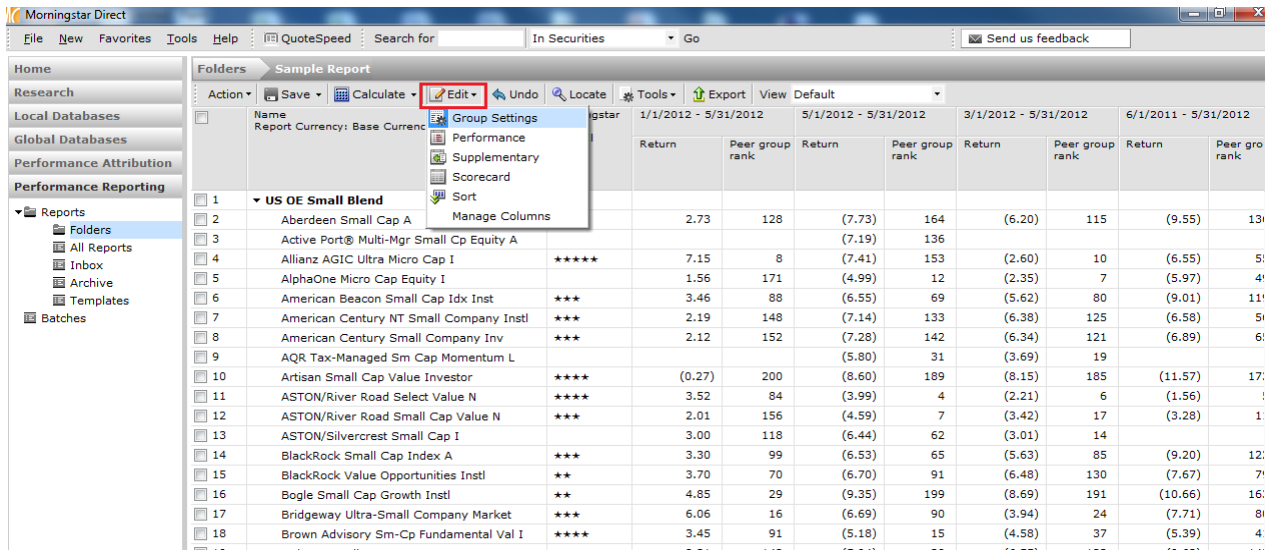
Morningstar Direct

File New Favorites Tools Help QuoteSpeed Search for In Securities Go Send us feedback

Home
Research
Local Databases
Global Databases
Performance Attribution
Performance Reporting

Reports
Folders
All Reports
Inbox
Archive
Templates
Batches

Folders Sample Report

Action Save Calculate Edit Undo Locate Tools Export View Default

Group Settings
Performance
Supplementary
Scorecard
Sort
Manage Columns

| | Name Report Currency: Base Currenc | Morningstar | 1/1/2012 - 5/31/2012 Return | Peer group rank | 5/1/2012 - 5/31/2012 Return | Peer group rank | 3/1/2012 - 5/31/2012 Return | Peer group rank | 6/1/2011 - 5/31/2012 Return | Peer group rank |
|---|---|---|---|---|---|---|---|---|---|---|
| 1 | US OE Small Blend | | | | | | | | | |
| 2 | Aberdeen Small Cap A | | 2.73 | 128 | (7.73) | 164 | (6.20) | 115 | (9.55) | 13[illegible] |
| 3 | Active Port® Multi-Mgr Small Cp Equity A | | | | (7.19) | 136 | | | | |
| 4 | Allianz AGIC Ultra Micro Cap I | ★★★★★ | 7.15 | 8 | (7.41) | 153 | (2.60) | 10 | (6.55) | 5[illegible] |
| 5 | AlphaOne Micro Cap Equity I | | 1.56 | 171 | (4.99) | 12 | (2.35) | 7 | (5.97) | 4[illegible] |
| 6 | American Beacon Small Cap Idx Inst | ★★★ | 3.46 | 88 | (6.55) | 69 | (5.62) | 80 | (9.01) | 11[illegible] |
| 7 | American Century NT Small Company Instl | ★★★ | 2.19 | 148 | (7.14) | 133 | (6.38) | 125 | (6.58) | 5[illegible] |
| 8 | American Century Small Company Inv | ★★★ | 2.12 | 152 | (7.28) | 142 | (6.34) | 121 | (6.89) | 6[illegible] |
| 9 | AQR Tax-Managed Sm Cap Momentum L | | | | (5.80) | 31 | (3.69) | 19 | | |
| 10 | Artisan Small Cap Value Investor | ★★★★ | (0.27) | 200 | (8.60) | 189 | (8.15) | 185 | (11.57) | 17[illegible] |
| 11 | ASTON/River Road Select Value N | ★★★★ | 3.52 | 84 | (3.99) | 4 | (2.21) | 6 | (1.56) | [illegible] |
| 12 | ASTON/River Road Small Cap Value N | ★★★ | 2.01 | 156 | (4.59) | 7 | (3.42) | 17 | (3.28) | 1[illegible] |
| 13 | ASTON/Silvercrest Small Cap I | | 3.00 | 118 | (6.44) | 62 | (3.01) | 14 | | |
| 14 | BlackRock Small Cap Index A | ★★★ | 3.30 | 99 | (6.53) | 65 | (5.63) | 85 | (9.20) | 12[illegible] |
| 15 | BlackRock Value Opportunities Instl | ★★ | 3.70 | 70 | (6.70) | 91 | (6.48) | 130 | (7.67) | 7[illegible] |
| 16 | Bogle Small Cap Growth Instl | ★★ | 4.85 | 29 | (9.35) | 199 | (8.69) | 191 | (10.66) | 16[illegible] |
| 17 | Bridgeway Ultra-Small Company Market | ★★★ | 6.06 | 16 | (6.69) | 90 | (3.94) | 24 | (7.71) | 8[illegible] |
| 18 | Brown Advisory Sm-Cp Fundamental Val I | ★★★★ | 3.45 | 91 | (5.18) | 15 | (4.58) | 37 | (5.39) | 4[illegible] |